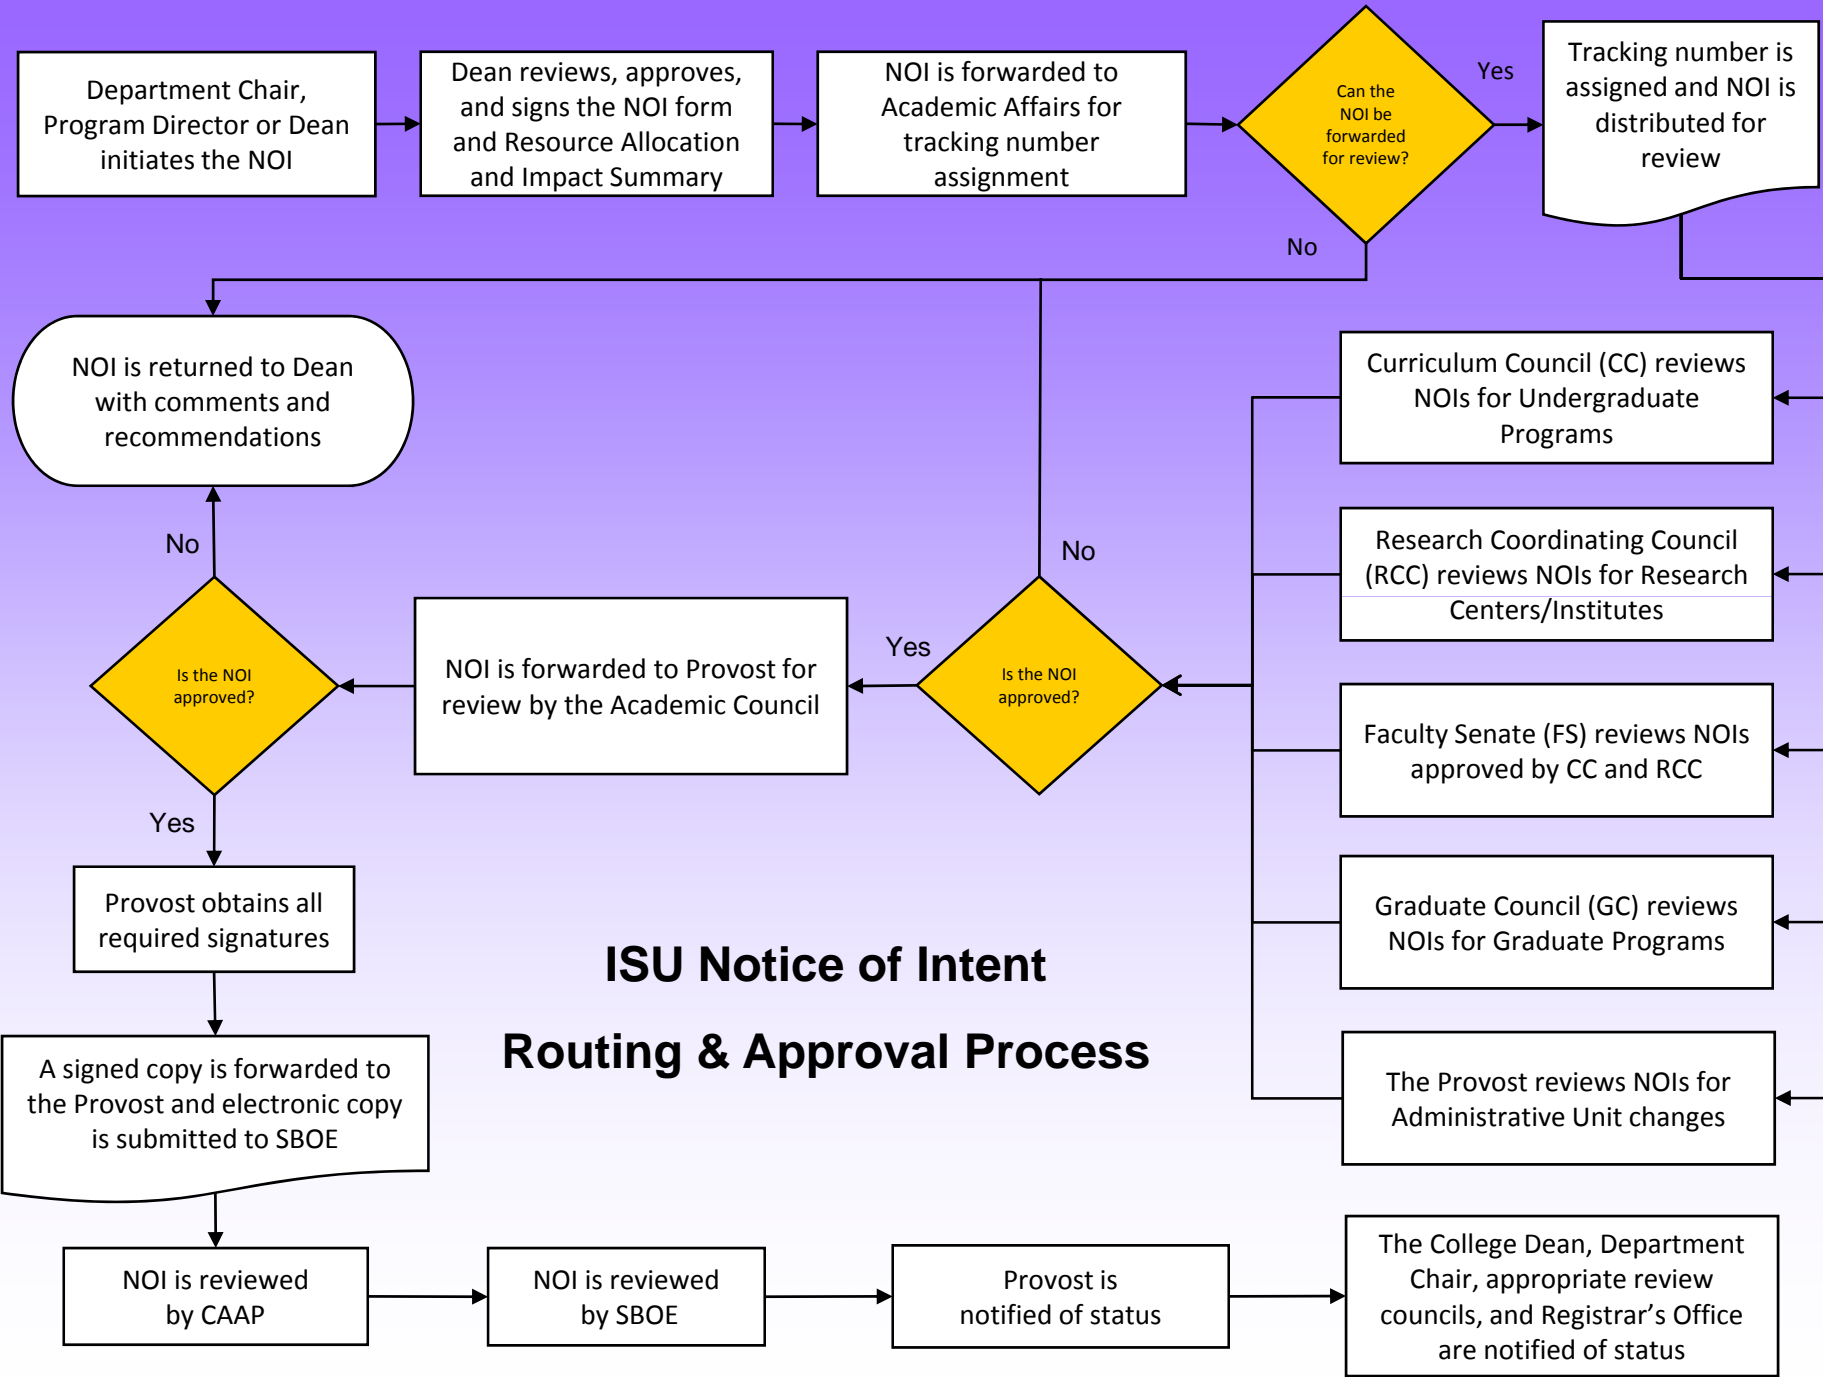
Department Chair, Program Director or Dean initiates the NOI

Dean reviews, approves, and signs the NOI form and Resource Allocation and Impact Summary

NOI is forwarded to Academic Affairs for tracking number assignment

Can the NOI be forwarded for review?

Yes

No

Tracking number is assigned and NOI is distributed for review

NOI is returned to Dean with comments and recommendations

Curriculum Council (CC) reviews NOIs for Undergraduate Programs

Research Coordinating Council (RCC) reviews NOIs for Research Centers/Institutes

No

No

Is the NOI approved?

Yes

NOI is forwarded to Provost for review by the Academic Council

Yes

Is the NOI approved?

Faculty Senate (FS) reviews NOIs approved by CC and RCC

Yes

Provost obtains all required signatures

Graduate Council (GC) reviews NOIs for Graduate Programs

ISU Notice of Intent

Routing & Approval Process

A signed copy is forwarded to the Provost and electronic copy is submitted to SBOE

The Provost reviews NOIs for Administrative Unit changes

NOI is reviewed by CAAP

NOI is reviewed by SBOE

Provost is notified of status

The College Dean, Department Chair, appropriate review councils, and Registrar’s Office are notified of status